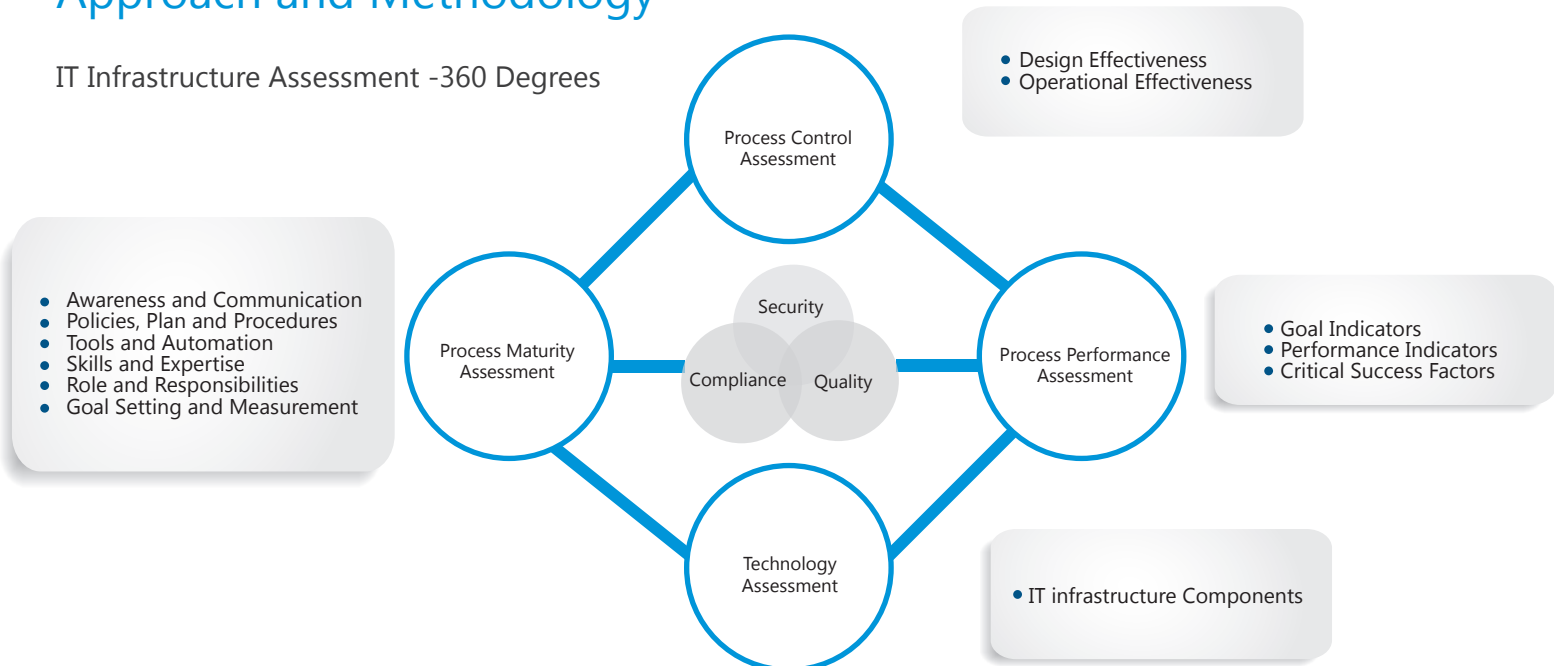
Approach and Methodology

IT Infrastructure Assessment -360 Degrees

- Design Effectiveness
- Operational Effectiveness

Process Control Assessment

- Awareness and Communication
- Policies, Plan and Procedures
- Tools and Automation
- Skills and Expertise
- Role and Responsibilities
- Goal Setting and Measurement

Process Maturity Assessment

Security

Compliance

Quality

Process Performance Assessment

- Goal Indicators
- Performance Indicators
- Critical Success Factors

Technology Assessment

- IT infrastructure Components